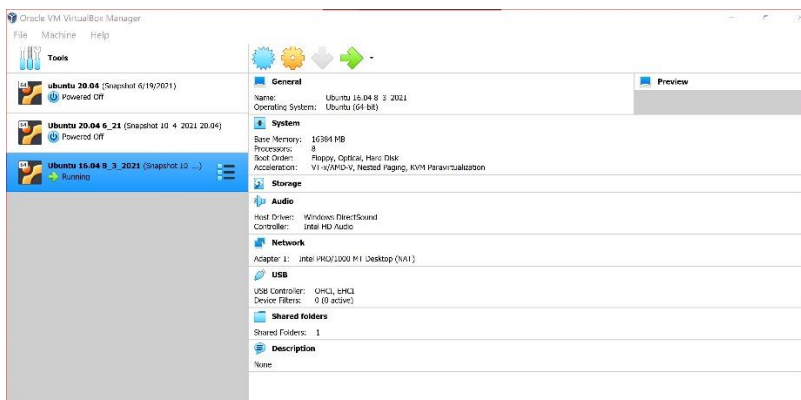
Oracle VM VirtualBox Manager

File Machine Help

Tools

ubuntu 20.04 (Snapshot 6/19/2021)
Powered Off

Ubuntu 20.04 6_21 (Snapshot 10 4 2021 20.04)
Powered Off

Ubuntu 16.04 8_3_2021 (Snapshot 10 ...)
Running

General
Name: Ubuntu 16.04 8 3 2021
Operating System: Ubuntu (64-bit)

Preview

System
Base Memory: 16384 MB
Processors: 8
Boot Order: Floppy, Optical, Hard Disk
Acceleration: VT-x/AMD-V, Nested Paging, KVM Paravirtualization

Storage

Audio
Host Driver: Windows DirectSound
Controller: Intel HD Audio

Network
Adapter 1: Intel PRO/1000 MT Desktop (NAT)

USB
USB Controller: OHCI, EHCI
Device Filters: 0 (0 active)

Shared folders
Shared Folders: 1

Description
None